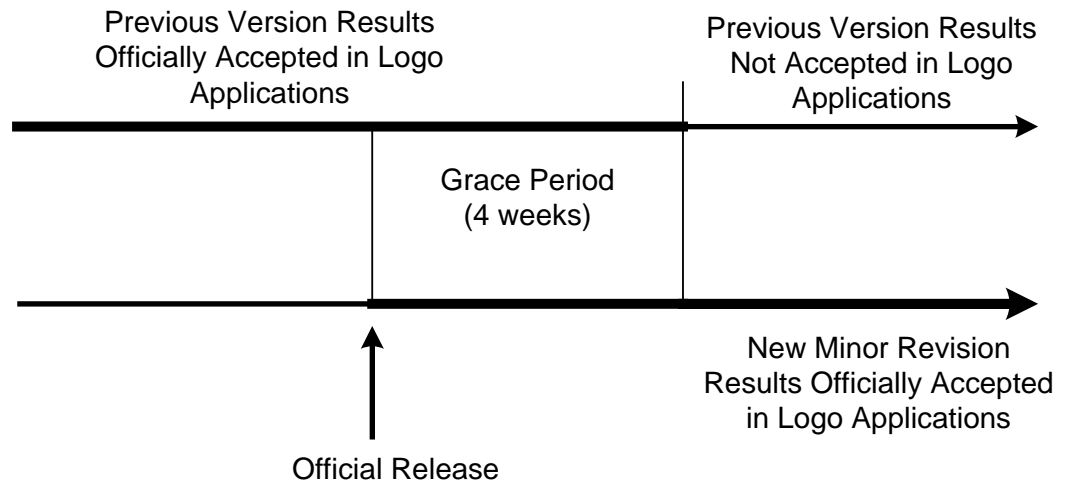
Previous Version Results Officially Accepted in Logo Applications

Previous Version Results Not Accepted in Logo Applications

Grace Period (4 weeks)

New Minor Revision Results Officially Accepted in Logo Applications

Official Release